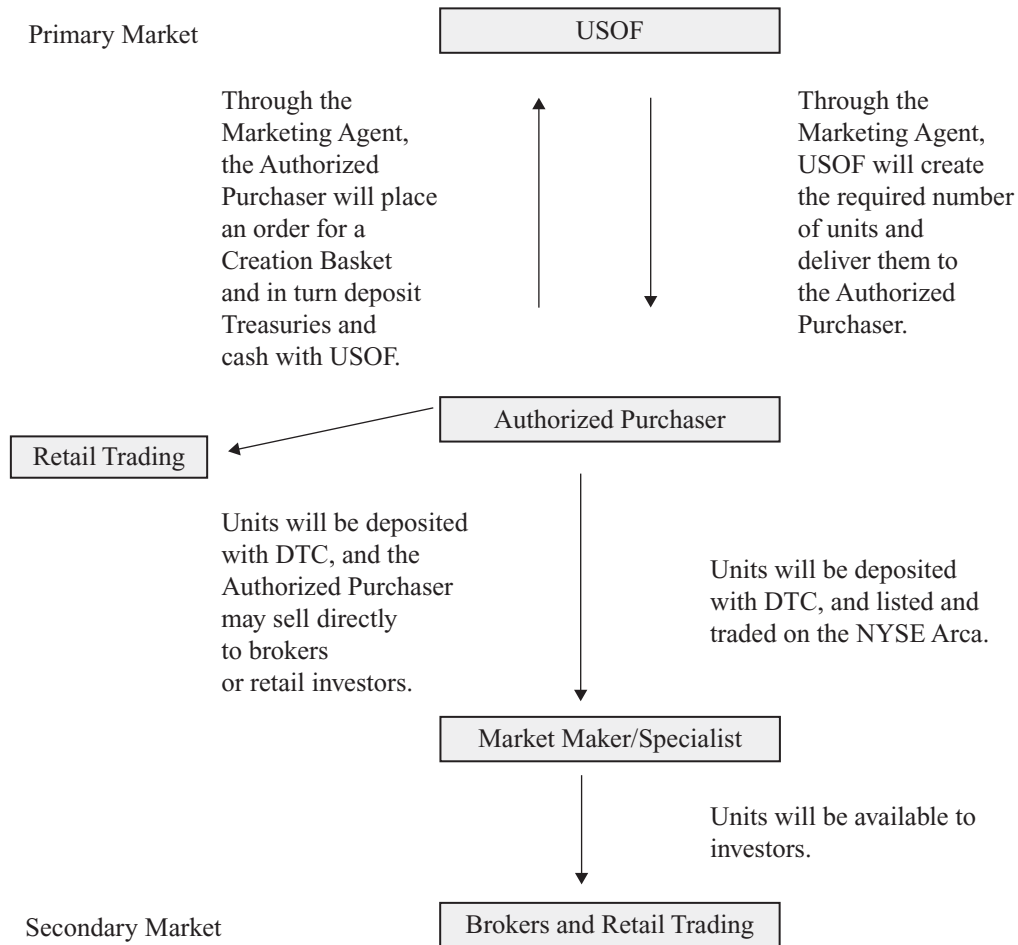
Primary Market

USOF

Through the Marketing Agent, the Authorized Purchaser will place an order for a Creation Basket and in turn deposit Treasuries and cash with USOF.

Through the Marketing Agent, USOF will create the required number of units and deliver them to the Authorized Purchaser.

Authorized Purchaser

Retail Trading

Units will be deposited with DTC, and the Authorized Purchaser may sell directly to brokers or retail investors.

Units will be deposited with DTC, and listed and traded on the NYSE Arca.

Market Maker/Specialist

Units will be available to investors.

Secondary Market

Brokers and Retail Trading